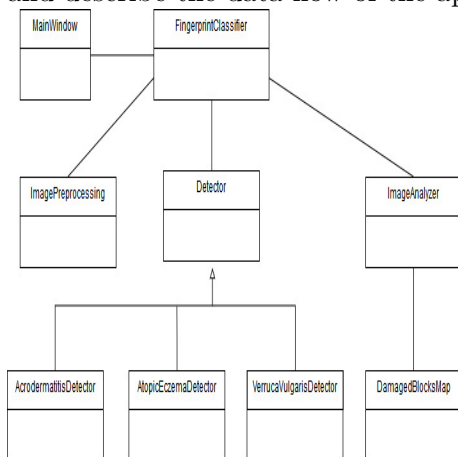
and describe the data flow of the ap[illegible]

MainWindow

FingerprintClassifier

ImagePreprocessing

Detector

ImageAnalyzer

AcrodermatitisDetector

AtopicEczemaDetector

VerrucaVulgarisDetector

DamagedBlocksMap